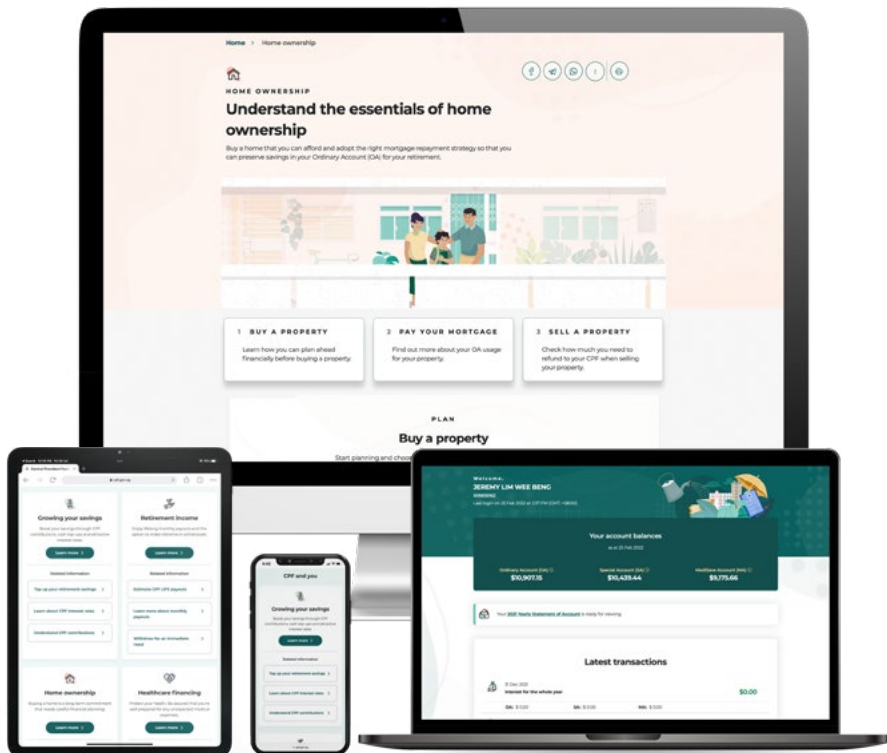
Home > Home ownership

HOME OWNERSHIP

Understand the essentials of home ownership

Buy a home that you can afford and adopt the right mortgage repayment strategy so that you can preserve savings in your Ordinary Account (OA) for your retirement.

1 BUY A PROPERTY

Learn how you can plan ahead financially before buying a property.

2 PAY YOUR MORTGAGE

Find out more about your OA usage for your property.

3 SELL A PROPERTY

Check how much you need to refund to your CPF when selling your property.

PLAN

Buy a property

Start planning and choo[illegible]

Growing your savings

Learn more >

Top up your retirement savings >

Learn about CPF interest rates >

Understand CPF contributions >

Retirement income

Learn more >

Estimate CPF LIFE payouts >

Learn more about monthly payouts >

Withdraw for an immediate need >

Home ownership

Learn more >

Healthcare financing

Learn more >

CPF and you

Growing your savings

Learn more >

Top up your retirement savings >

Learn about CPF interest rates >

Understand CPF contributions >

Welcome,
JEREMY LIM WEE BENG

Your account balances

Ordinary Account (OA) $10,907.15

Special Account (SA) $10,439.44

MediSave Account (MA) $9,175.66

Your 2021 Yearly Statement of Account is ready for viewing.

Latest transactions

Interest for the whole year

$0.00